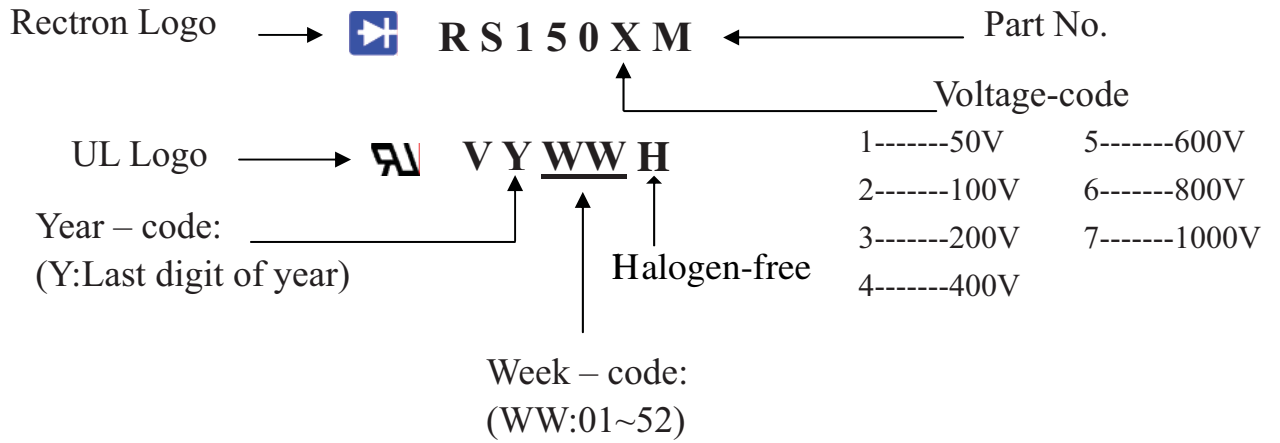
Rectron Logo RS150XM Part No.

Voltage-code

UL Logo VYWWH

1-------50V 5-------600V

2-------100V 6-------800V

3-------200V 7-------1000V

4-------400V

Year – code:
(Y:Last digit of year)

Halogen-free

Week – code:
(WW:01~52)